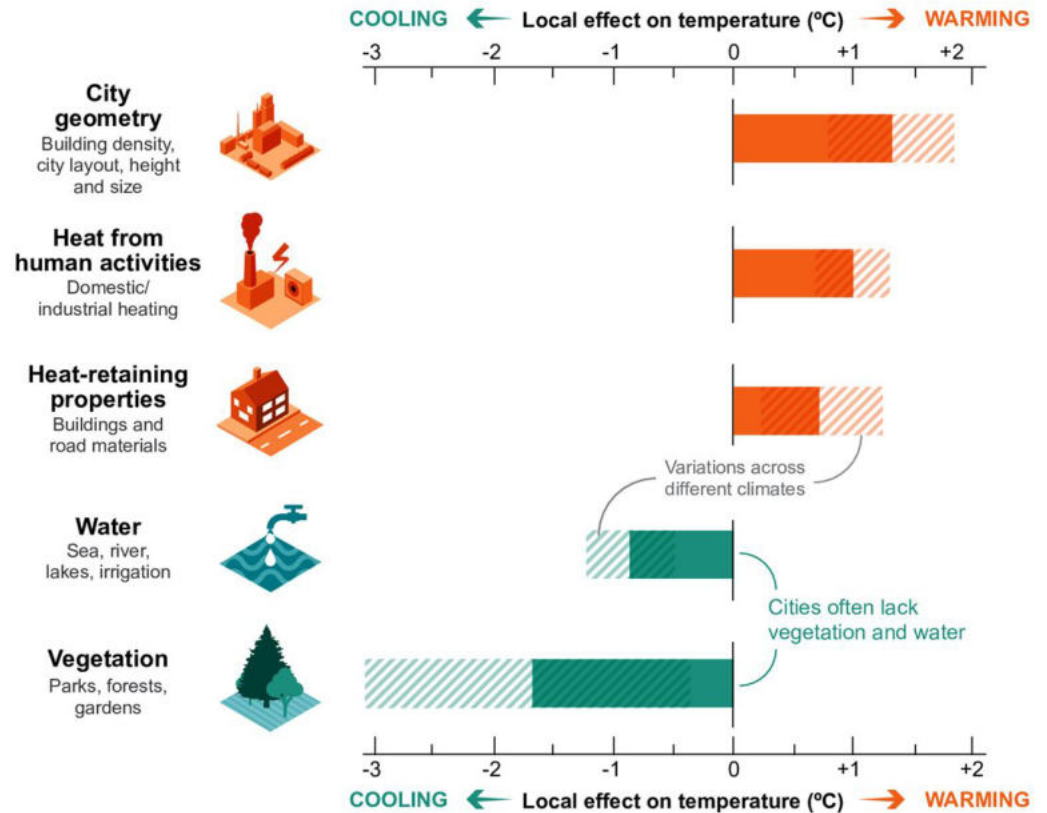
COOLING Local effect on temperature (ºC) WARMING

-3 -2 -1 0 +1 +2

City geometry
Building density, city layout, height and size

Heat from human activities
Domestic/ industrial heating

Heat-retaining properties
Buildings and road materials

Variations across different climates

Water
Sea, river, lakes, irrigation

Cities often lack vegetation and water

Vegetation
Parks, forests, gardens

-3 -2 -1 0 +1 +2

COOLING Local effect on temperature (ºC) WARMING